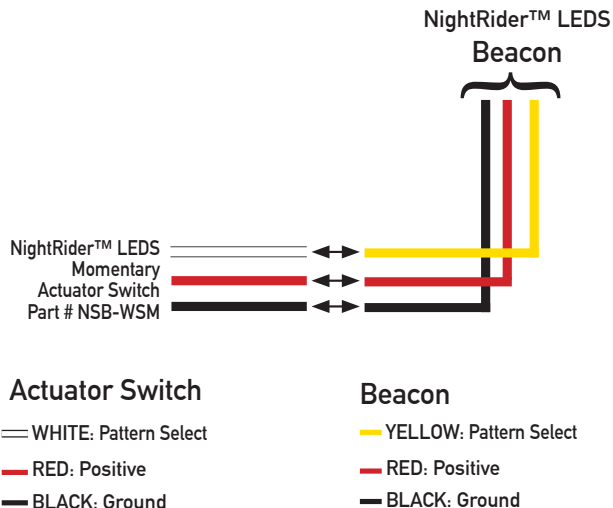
NightRider™ LEDS
Beacon

NightRider™ LEDS
Momentary
Actuator Switch
Part # NSB-WSM

Actuator Switch

WHITE: Pattern Select

RED: Positive

BLACK: Ground

Beacon

YELLOW: Pattern Select

RED: Positive

BLACK: Ground